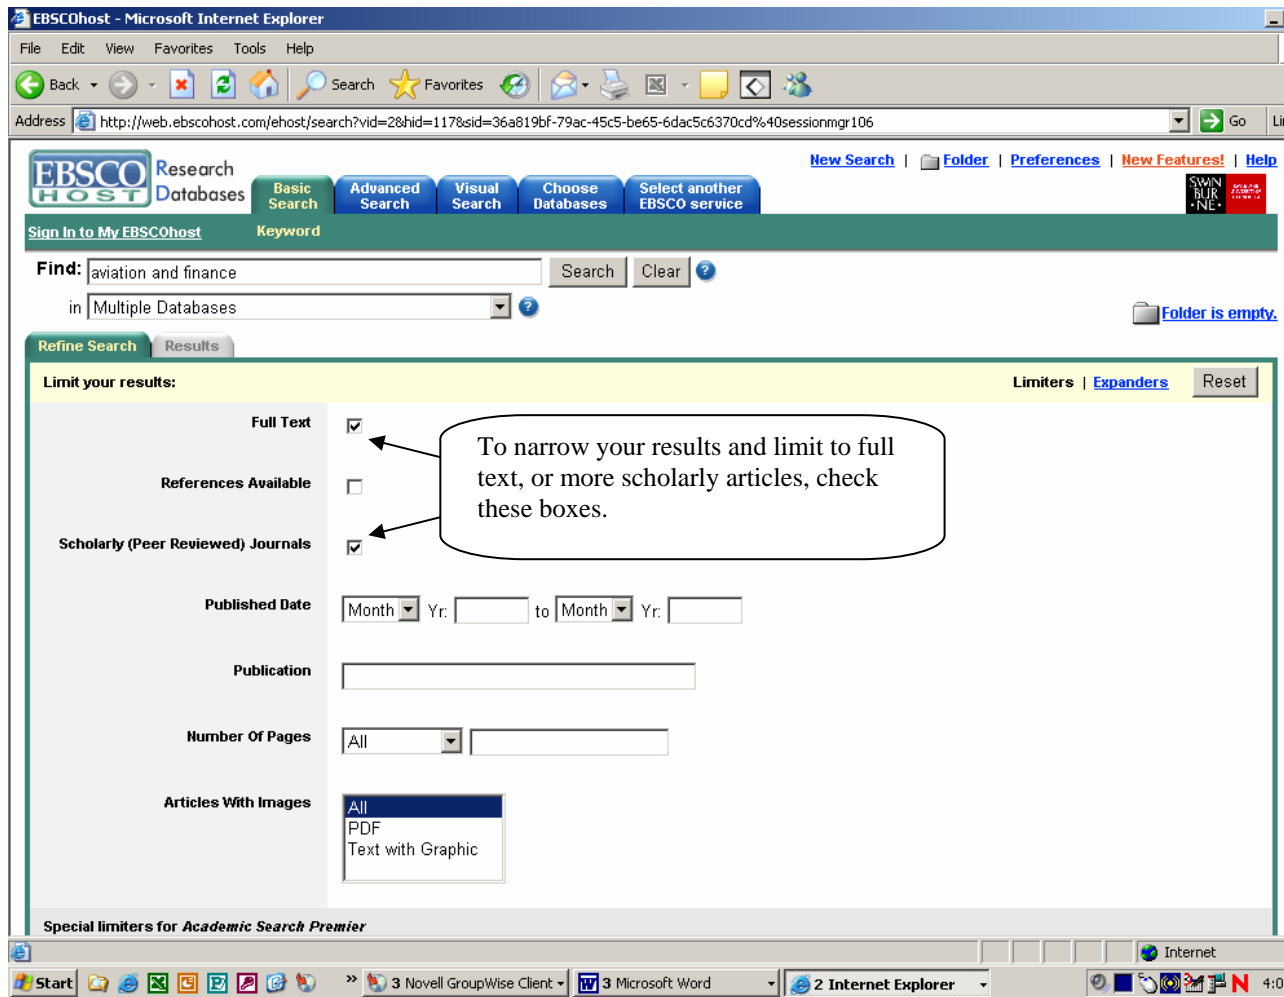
EBSCOhost - Microsoft Internet Explorer

File Edit View Favorites Tools Help

Back Search Favorites

Address http://web.ebscohost.com/ehost/search?vid=2&hid=117&sid=36a819bf-79ac-45c5-be65-6dac5c6370cd%40sessionmgr106 Go Li

EBSCO HOST Research Databases

Basic Search | Advanced Search | Visual Search | Choose Databases | Select another EBSCO service

New Search | Folder | Preferences | New Features! | Help

SWIN BUR NE

Sign In to My EBSCOhost Keyword

Find: aviation and finance Search Clear

in Multiple Databases

Folder is empty.

Refine Search Results

Limit your results:

Limiters | Expanders Reset

Full Text

References Available

Scholarly (Peer Reviewed) Journals

To narrow your results and limit to full text, or more scholarly articles, check these boxes.

Published Date Month Yr: to Month Yr:

Publication

Number Of Pages All

Articles With Images All PDF Text with Graphic

Special limiters for Academic Search Premier

Internet

Start 3 Novell GroupWise Client 3 Microsoft Word 2 Internet Explorer 4:0